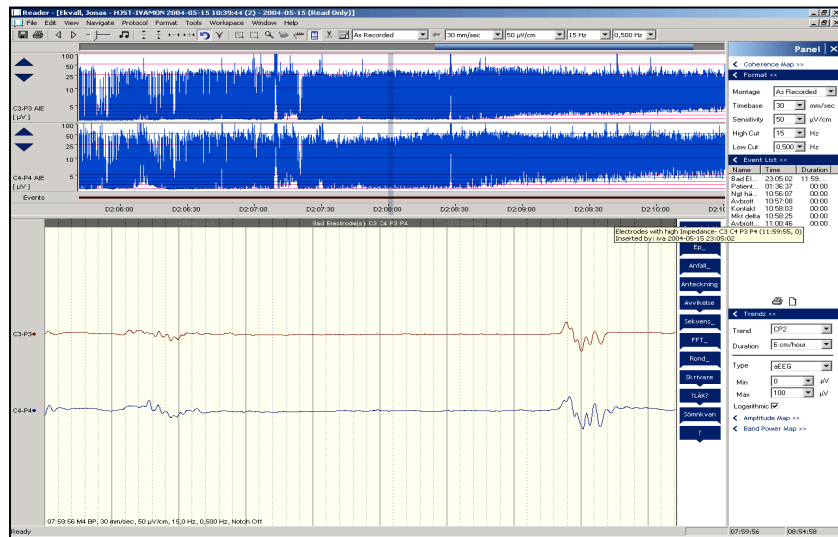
Reader - [Ekvall, Jonas - HJST-IVAMON 2004-05-15 10:39:44 (2) - 2004-05-15 (Read Only)]

File Edit View Navigate Protocol Format Tools Workspace Window Help

As Recorded 30 mm/sec 50 µV/cm 15 Hz 0,500 Hz

Panel

100 50 25 10 5 1

C3-P3 AIE [µV]

100 50 25 10 5 1

C4-P4 AIE [µV]

Events

D2:06:00 D2:06:30 D2:07:00 D2:07:30 D2:08:00 D2:08:30 D2:09:00 D2:09:30 D2:10:00 D2:10

Bad Electrode(s): C3 C4 P3 P4

Electrodes with High Impedance- C3 C4 P3 P4 (11:59:55, 0)
Inserted by: iva 2004-05-15 23:05:02

Ep_

Anfall_

Anteckning

Avvikelse

Sekvens_

FFT_

Rond_

Skrivare

?LÄK?

Sömnkvan

?

C3-P3

C4-P4

07:59:56 M4 BP, 30 mm/sec, 50 µV/cm, 15,0 Hz, 0,500 Hz, Notch Off

Coherence Map >>

Format <<

Montage As Recorded

Timebase 30 mm/sec

Sensitivity 50 µV/cm

High Cut 15 Hz

Low Cut 0,500 Hz

Event List <<

| Name | Time | Duration |
|---|---|---|
| Bad El... | 23:05:02 | 11:59... |
| Patient... | 01:36:37 | 00:00 |
| Ngt hä... | 10:56:07 | 00:00 |
| Avbrott | 10:57:08 | 00:00 |
| Kontakt | 10:58:03 | 00:00 |
| Mkt delta | 10:58:25 | 00:00 |
| Avbrott | 11:00:46 | 00:00 |

Trends <<

Trend CP2

Duration 6 cm/hour

Type aEEG

Min 0 µV

Max 100 µV

Logarithmic

Amplitude Map >>

Band Power Map >>

Ready 07:59:56 08:54:58